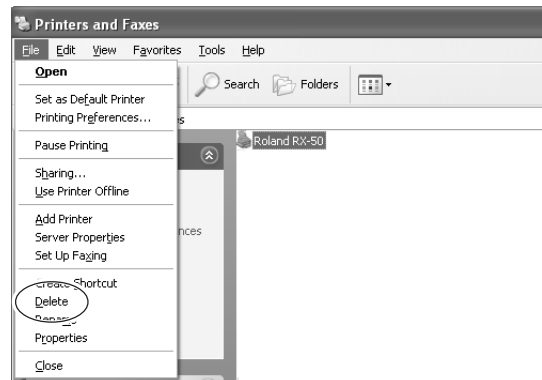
Printers and Faxes

File Edit View Favorites Tools Help

Open

Set as Default Printer
Printing Preferences...

Pause Printing

Sharing...
Use Printer Offline

Add Printer
Server Properties
Set Up Faxing

Create Shortcut
Delete
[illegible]
Properties

Close

Search Folders

es

nces

Roland RX-50